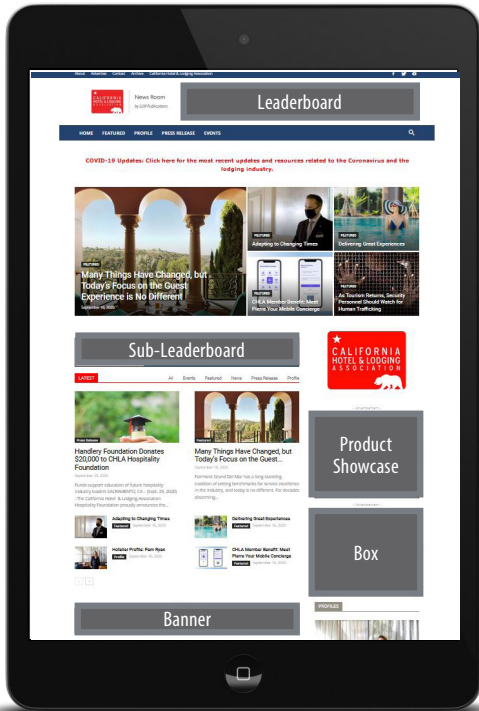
About Advertise Contact Archive California Hotel & Lodging Association

CALIFORNIA HOTEL & LODGING ASSOCIATION

News Room
by SJM Publications

Leaderboard

HOME FEATURED PROFILE PRESS RELEASE EVENTS

COVID-19 Updates: Click here for the most recent updates and resources related to the Coronavirus and the lodging industry.

FEATURED
Many Things Have Changed, but Today's Focus on the Guest Experience is No Different
September 16, 2020

FEATURED
Adapting to Changing Times

FEATURED
Delivering Great Experiences

FEATURED
CHLA Member Benefit: Meet Plans Your Mobile Concierge

FEATURED
As Tourism Returns, Security Personnel Should Watch for Human Trafficking

Sub-Leaderboard

CALIFORNIA HOTEL & LODGING ASSOCIATION

LATEST All Events Featured News Press Releases Profile

Press Release
Handlery Foundation Donates $20,000 to CHLA Hospitality Foundation
September 16, 2020

Featured
Many Things Have Changed, but Today's Focus on the Guest...
September 16, 2020

Adapting to Changing Times
Featured September 16, 2020

Delivering Great Experiences
Featured September 16, 2020

Hotelier Profile: Pam Ryan
Profile

CHLA Member Benefit: Meet Plans Your Mobile Concierge
Featured September 16, 2020

Product Showcase

Box

Banner

PROFILES